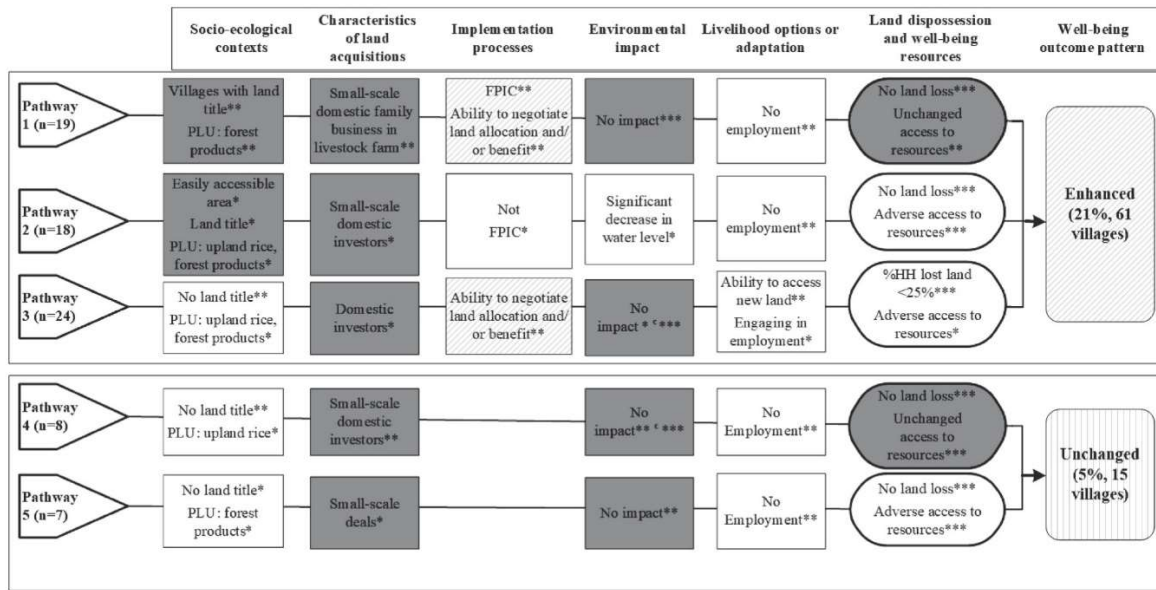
| | Socio-ecological contexts | Characteristics of land acquisitions | Implementation processes | Environmental impact | Livelihood options or adaptation | Land dispossession and well-being resources | Well-being outcome pattern |
|---|---|---|---|---|---|---|---|
| Pathway 1 (n=19) | Villages with land title** PLU: forest products** | Small-scale domestic family business in livestock farm** | FPIC** Ability to negotiate land allocation and/ or benefit** | No impact*** | No employment** | No land loss*** Unchanged access to resources** | Enhanced (21%, 61 villages) |
| Pathway 2 (n=18) | Easily accessible area* Land title* PLU: upland rice, forest products* | Small-scale domestic investors* | Not FPIC* | Significant decrease in water level* | No employment** | No land loss*** Adverse access to resources*** | |
| Pathway 3 (n=24) | No land title** PLU: upland rice, forest products* | Domestic investors* | Ability to negotiate land allocation and/ or benefit** | No impact * c *** | Ability to access new land** Engaging in employment* | %HH lost land <25%*** Adverse access to resources* | |
| Pathway 4 (n=8) | No land title** PLU: upland rice* | Small-scale domestic investors** | | No impact** c *** | No Employment** | No land loss*** Unchanged access to resources*** | Unchanged (5%, 15 villages) |
| Pathway 5 (n=7) | No land title* PLU: forest products* | Small-scale deals* | | No impact** | No Employment** | No land loss*** Adverse access to resources*** | |